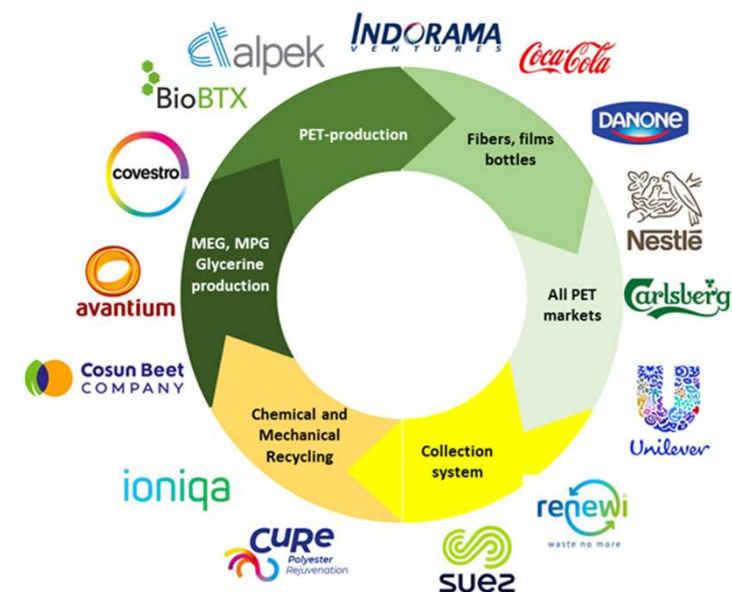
alpek

INDORAMA VENTURES

Coca-Cola

BioBTX

PET-production

Fibers, films bottles

DANONE

covestro

Nestlé

MEG, MPG Glycerine production

avantium

All PET markets

Carlsberg

Cosun Beet COMPANY

Chemical and Mechanical Recycling

Collection system

Unilever

ioniqa

renewi waste no more

CuRe Polyester Rejuvenation

suez